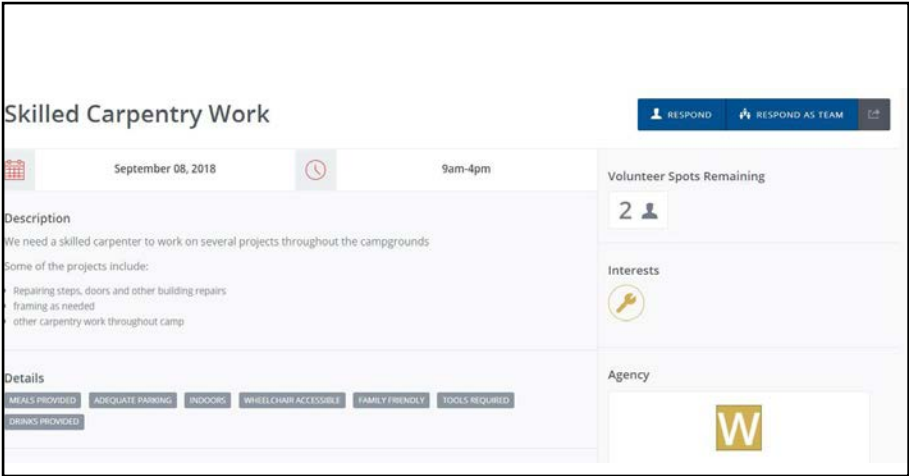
Skilled Carpentry Work

RESPOND

RESPOND AS TEAM

September 08, 2018

9am-4pm

Volunteer Spots Remaining

2

Description

We need a skilled carpenter to work on several projects throughout the campgrounds

Some of the projects include:

- Repairing steps, doors and other building repairs
- framing as needed
- other carpentry work throughout camp

Interests

Details

MEALS PROVIDED

ADEQUATE PARKING

INDOORS

WHEELCHAIR ACCESSIBLE

FAMILY FRIENDLY

TOOLS REQUIRED

DRINKS PROVIDED

Agency

W